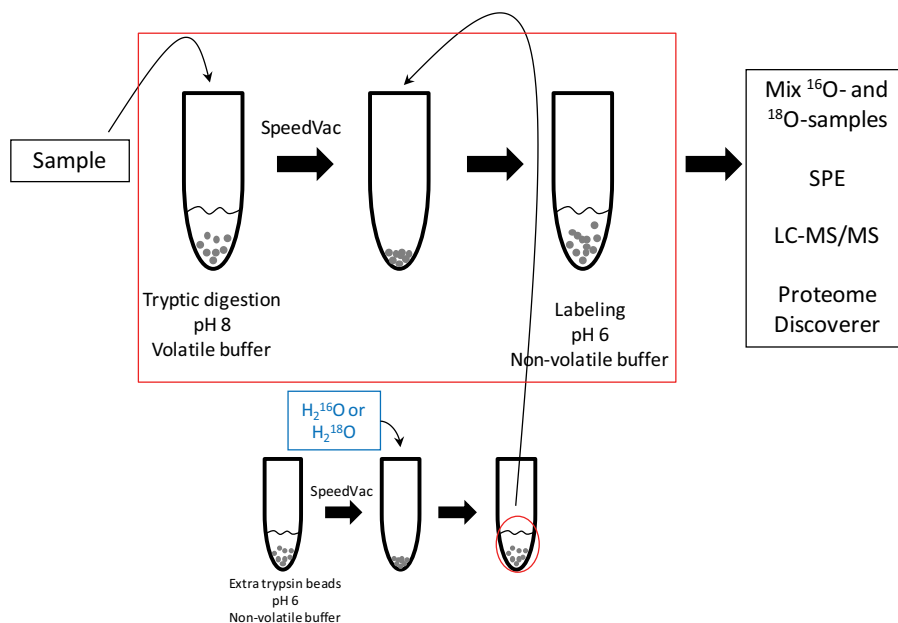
Sample

SpeedVac

Tryptic digestion
pH 8
Volatile buffer

Labeling
pH 6
Non-volatile buffer

Mix $^{16}$O- and $^{18}$O-samples

SPE

LC-MS/MS

Proteome Discoverer

$H_2{}^{16}O$ or $H_2{}^{18}O$

SpeedVac

Extra trypsin beads
pH 6
Non-volatile buffer